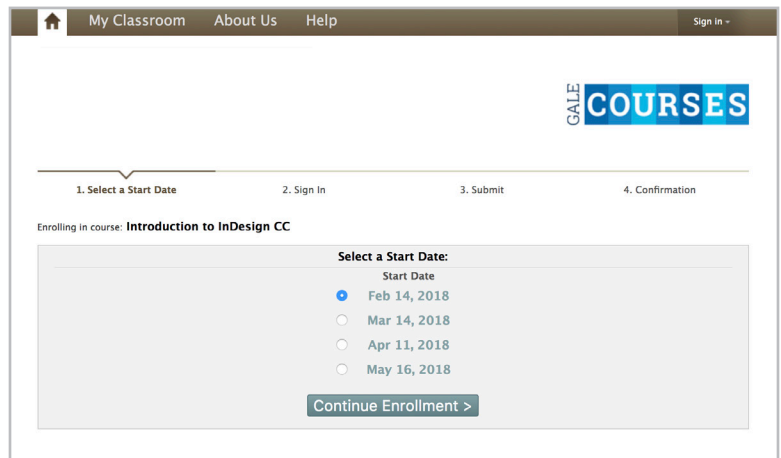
My Classroom About Us Help Sign in

GALE COURSES

1. Select a Start Date
2. Sign In
3. Submit
4. Confirmation

Enrolling in course: Introduction to InDesign CC

Select a Start Date:

Start Date

Feb 14, 2018
Mar 14, 2018
Apr 11, 2018
May 16, 2018

Continue Enrollment >